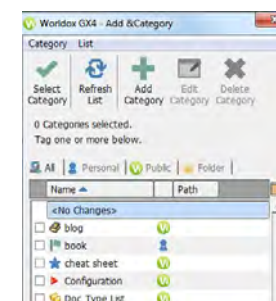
Worldox GX4 - Add &Category

Category List

Select Category

Refresh List

Add Category

Edit Category

Delete Category

0 Categories selected.
Tag one or more below.

All | Personal | Public | Folder

| Name | Path |
|---|---|
| <No Changes> | |
| blog | |
| book | |
| cheat sheet | |
| Configuration | |
| Doc Type List | |